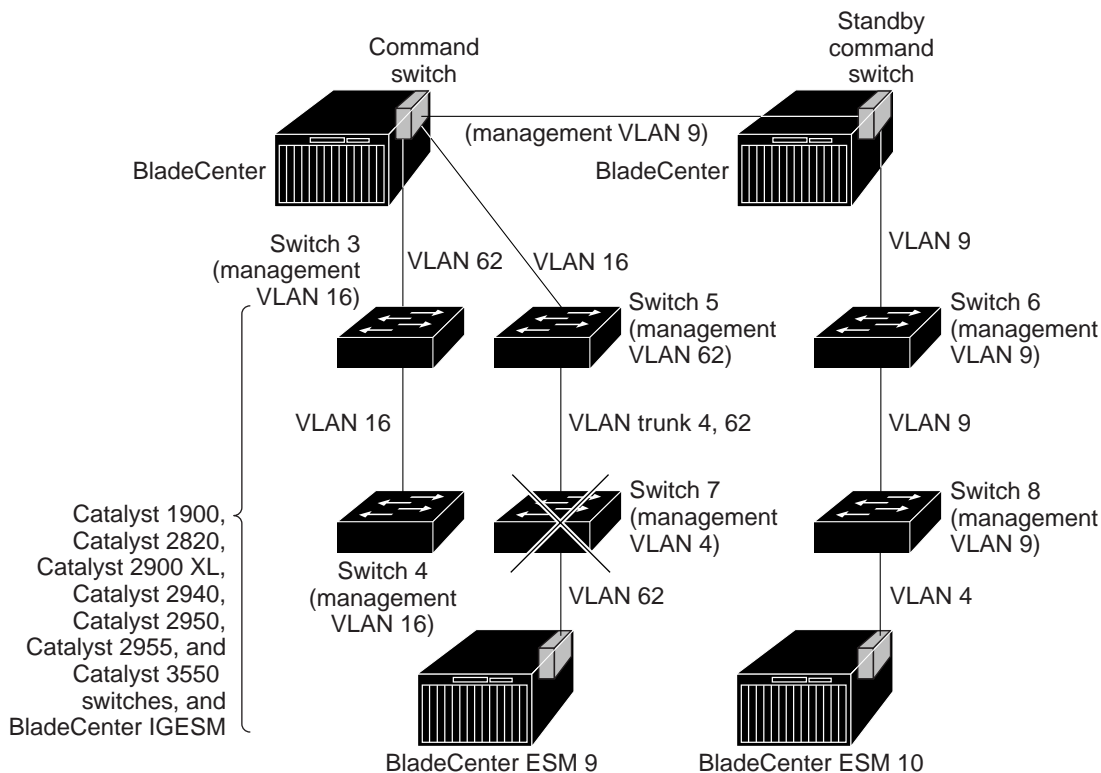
Command switch

Standby command switch

(management VLAN 9)

BladeCenter

BladeCenter

Switch 3 (management VLAN 16)

VLAN 62

VLAN 16

VLAN 9

Switch 5 (management VLAN 62)

Switch 6 (management VLAN 9)

VLAN 16

VLAN trunk 4, 62

VLAN 9

Switch 7 (management VLAN 4)

Switch 8 (management VLAN 9)

Catalyst 1900, Catalyst 2820, Catalyst 2900 XL, Catalyst 2940, Catalyst 2950, Catalyst 2955, and Catalyst 3550 switches, and BladeCenter IGESM

Switch 4 (management VLAN 16)

VLAN 62

VLAN 4

BladeCenter ESM 9

BladeCenter ESM 10